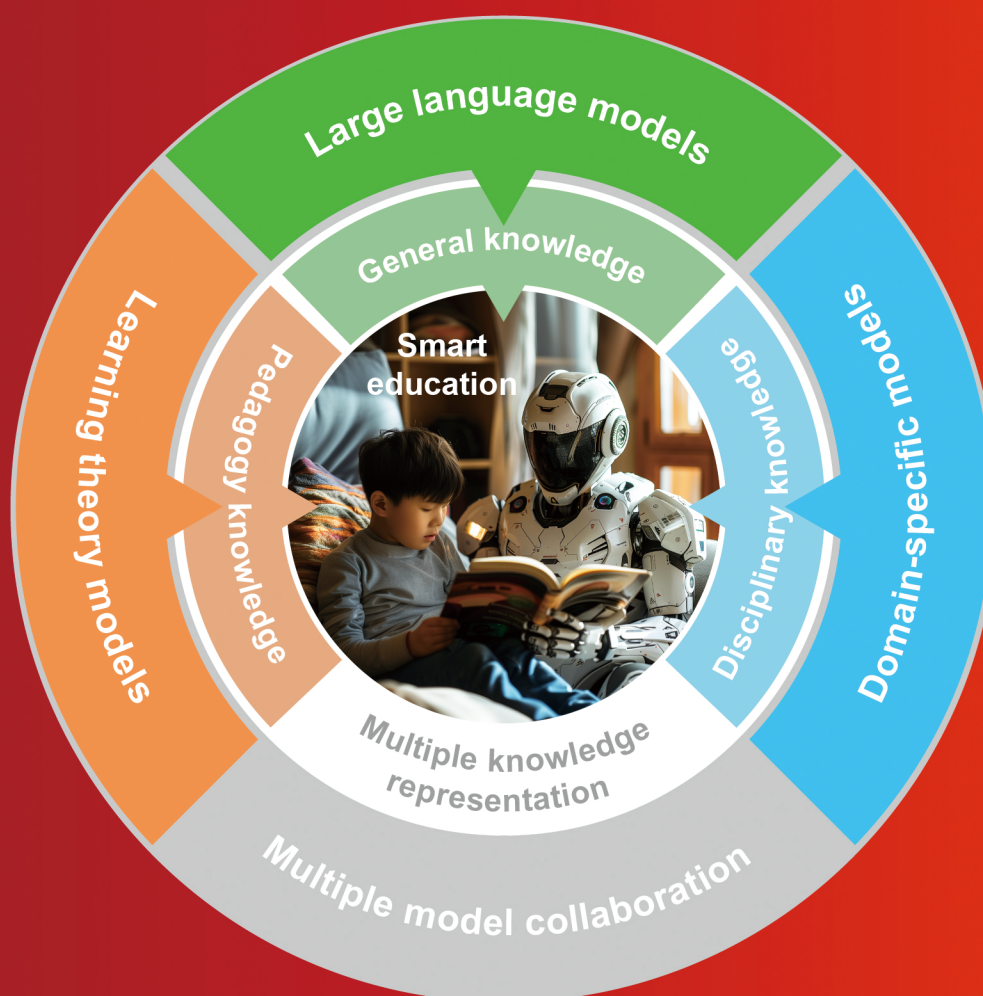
Large language models

General knowledge

Learning theory models

Pedagogy knowledge

Smart education

Disciplinary knowledge

Domain-specific models

Multiple knowledge representation

Multiple model collaboration